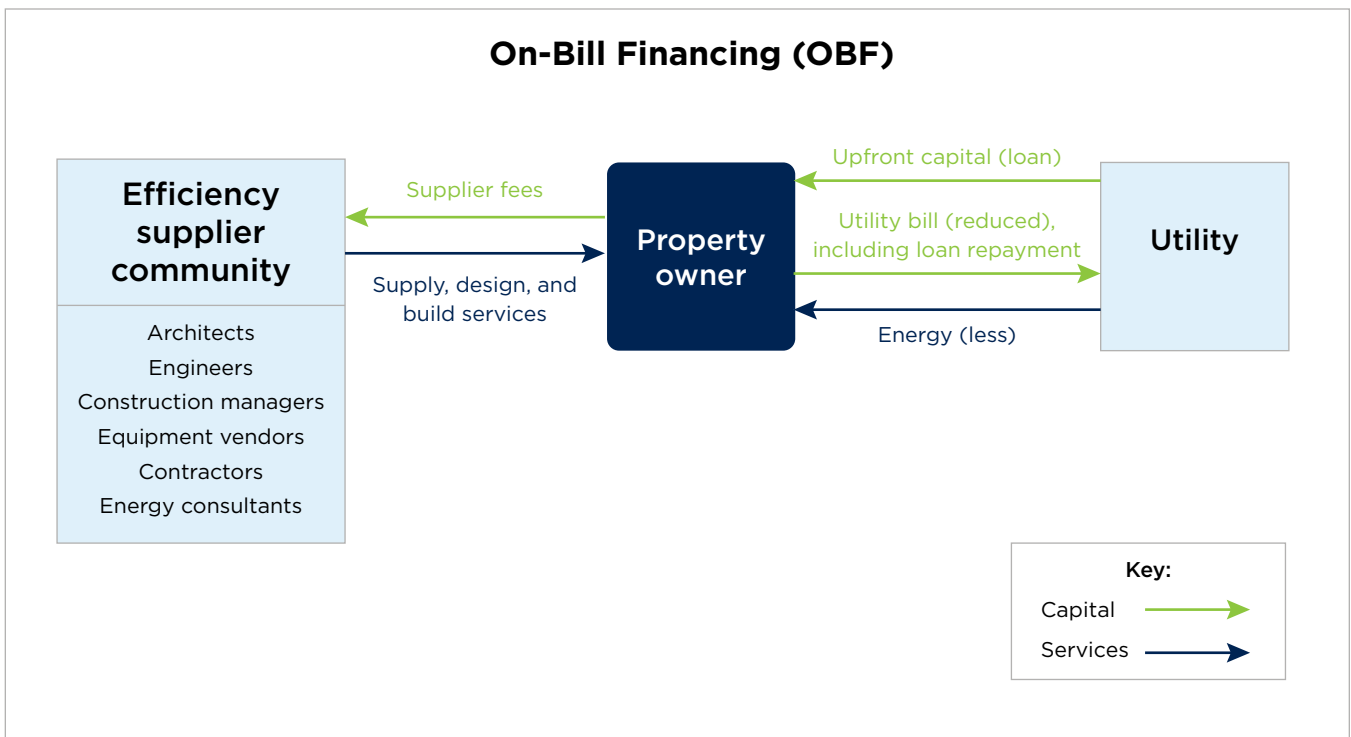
On-Bill Financing (OBF)

Efficiency supplier community

Architects
Engineers
Construction managers
Equipment vendors
Contractors
Energy consultants

Supplier fees

Supply, design, and build services

Property owner

Upfront capital (loan)

Utility bill (reduced), including loan repayment

Energy (less)

Utility

Key:
Capital
Services